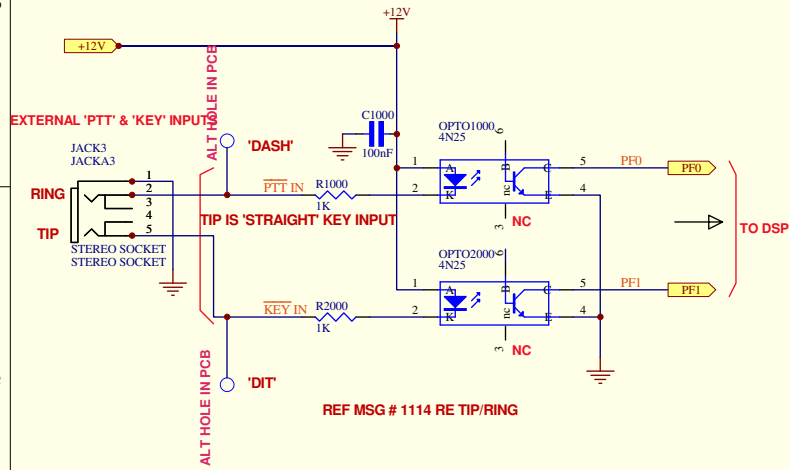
+12V

+12V

EXTERNAL 'PTT' & 'KEY' INPUTS

ALT HOLE IN PCB

'DASH'

C1000

100nF

OPTO1000
4N25

6

JACK3
JACKA3

RING

TIP

1
2
3
4
5

STEREO SOCKET
STEREO SOCKET

$\overline{PTT}$ IN

R1000

1K

TIP IS 'STRAIGHT' KEY INPUT

1

2

A

K

B

nc

C

E

5

4

3

NC

PF0

PF0

TO DSP

OPTO2000
4N25

6

1

2

A

K

B

nc

C

E

5

4

3

NC

PF1

PF1

$\overline{KEY}$ IN

R2000

1K

ALT HOLE IN PCB

'DIT'

REF MSG # 1114 RE TIP/RING